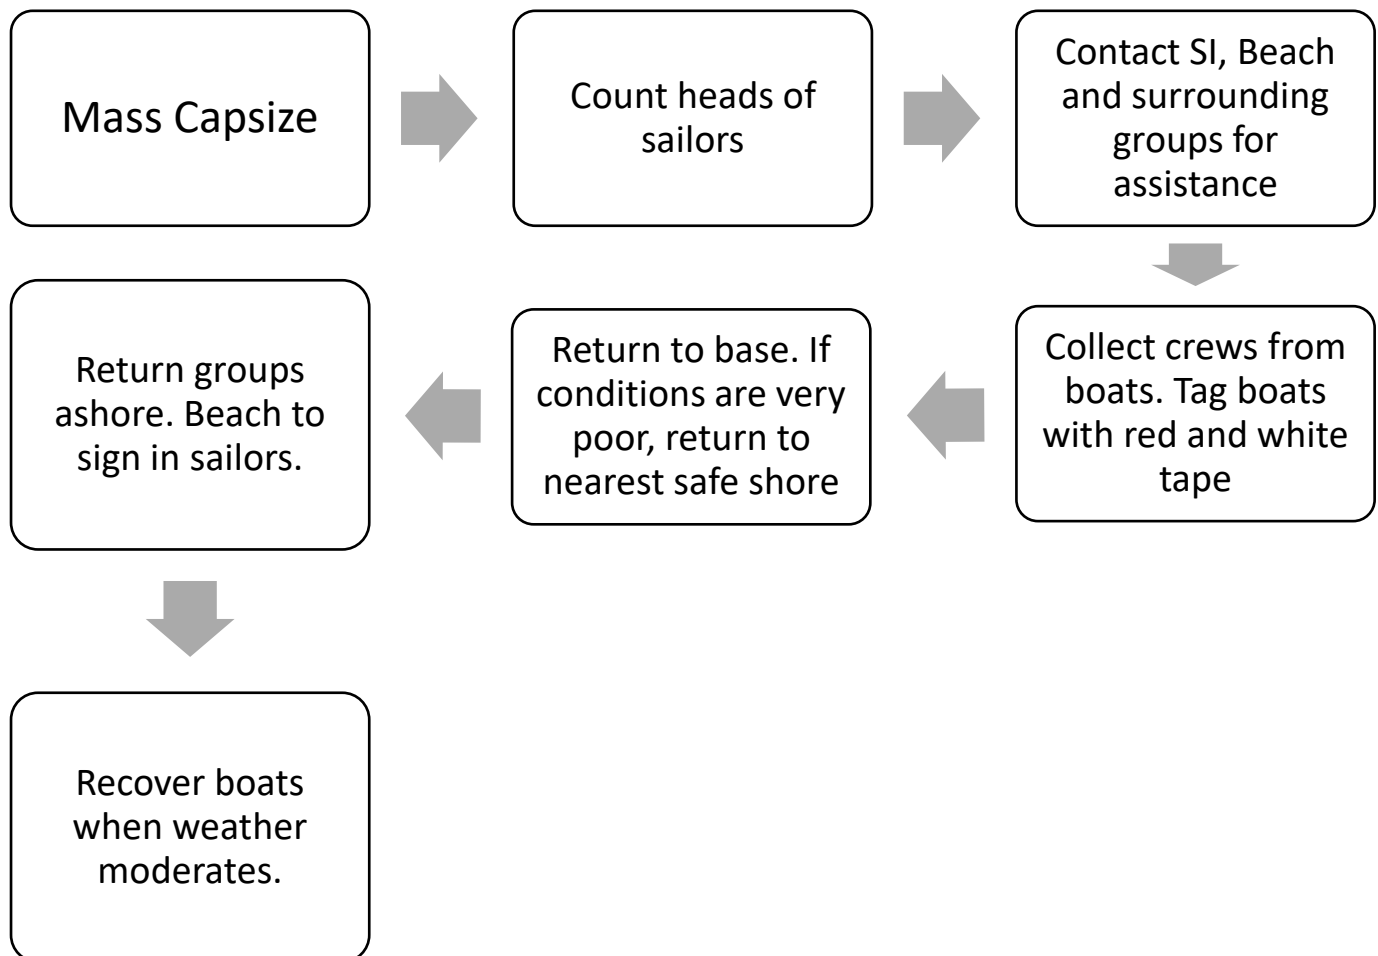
Mass Capsize

Count heads of sailors

Contact SI, Beach and surrounding groups for assistance

Collect crews from boats. Tag boats with red and white tape

Return to base. If conditions are very poor, return to nearest safe shore

Return groups ashore. Beach to sign in sailors.

Recover boats when weather moderates.